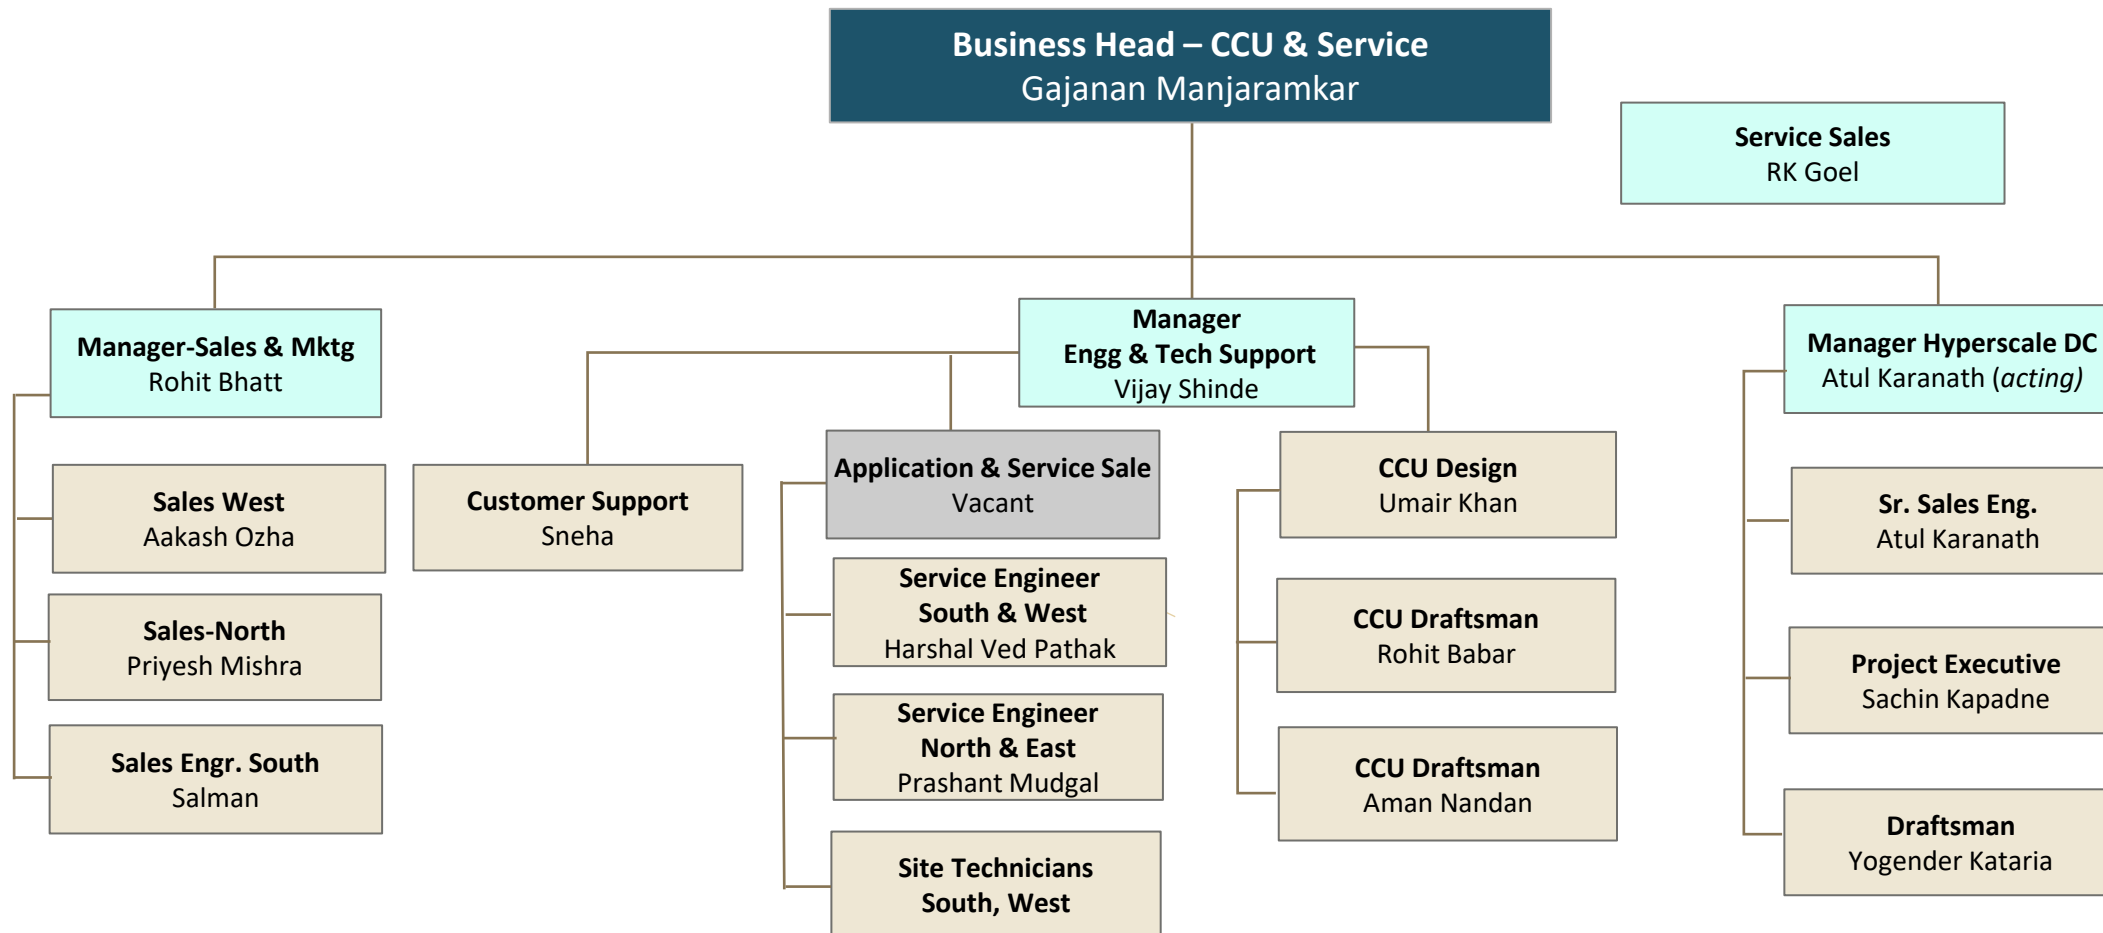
Business Head – CCU & Service
Gajanan Manjaramkar

Service Sales
RK Goel

Manager-Sales & Mktg
Rohit Bhatt

Sales West
Aakash Ozha

Sales-North
Priyesh Mishra

Sales Engr. South
Salman

Customer Support
Sneha

Manager
Engg & Tech Support
Vijay Shinde

Application & Service Sale
Vacant

Service Engineer
South & West
Harshal Ved Pathak

Service Engineer
North & East
Prashant Mudgal

Site Technicians
South, West

CCU Design
Umair Khan

CCU Draftsman
Rohit Babar

CCU Draftsman
Aman Nandan

Manager Hyperscale DC
Atul Karanath (acting)

Sr. Sales Eng.
Atul Karanath

Project Executive
Sachin Kapadne

Draftsman
Yogender Kataria